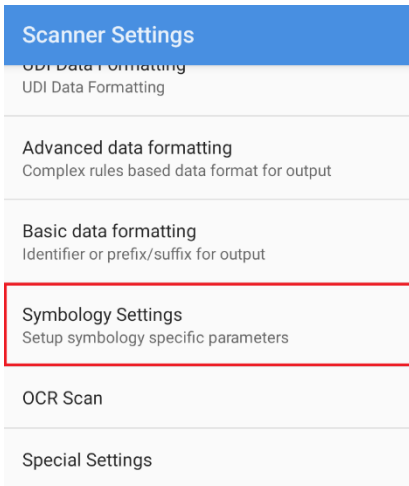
Scanner Settings

UDI Data Formatting
UDI Data Formatting

Advanced data formatting
Complex rules based data format for output

Basic data formatting
Identifier or prefix/suffix for output

Symbology Settings
Setup symbology specific parameters

OCR Scan

Special Settings